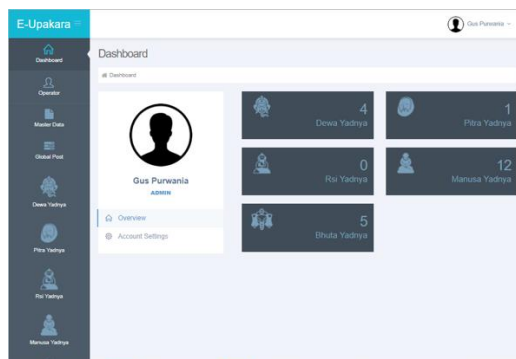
E-Upakara

Gus Purwania

Dashboard

Operator

Master Data

Global Post

Dewa Yadnya

Pitra Yadnya

Rsi Yadnya

Manusa Yadnya

Dashboard

Dashboard

Gus Purwania

ADMIN

Overview

Account Settings

4
Dewa Yadnya

1
Pitra Yadnya

0
Rsi Yadnya

12
Manusa Yadnya

5
Bhuta Yadnya